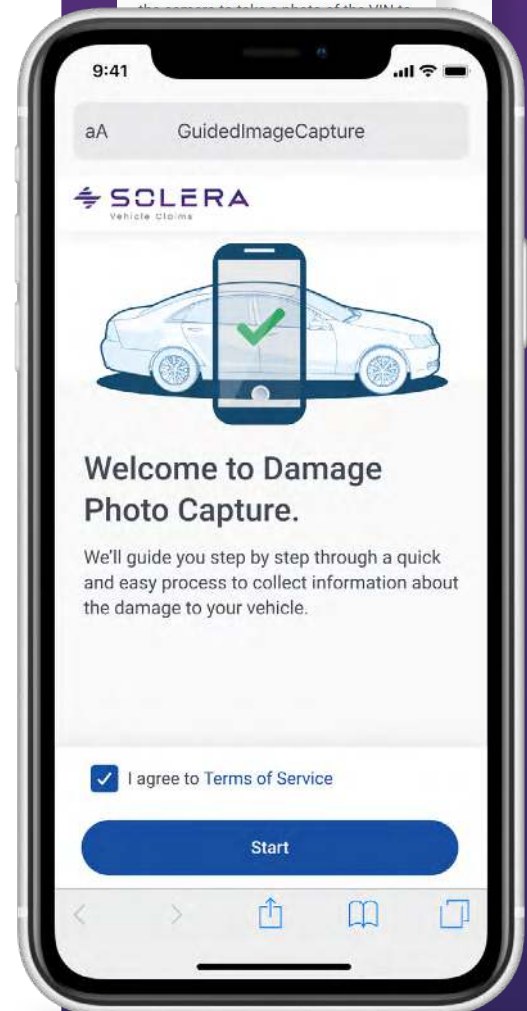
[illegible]

9:41

aA GuidedImageCapture

SOLERA
Vehicle Claims

Welcome to Damage Photo Capture.

We'll guide you step by step through a quick and easy process to collect information about the damage to your vehicle.

I agree to Terms of Service

Start